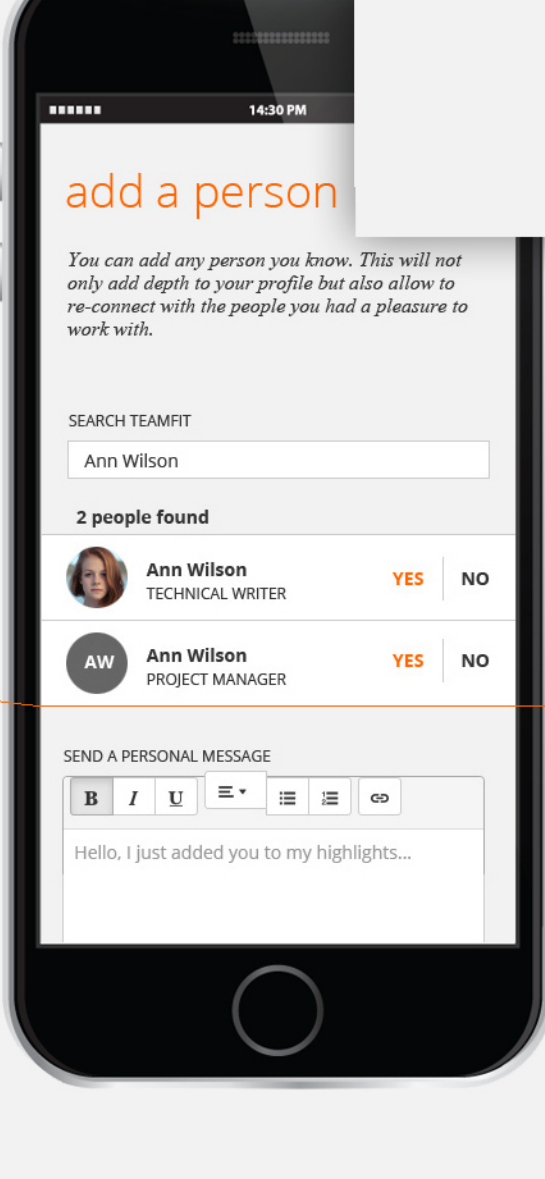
14:30 PM

add a person

You can add any person you know. This will not only add depth to your profile but also allow to re-connect with the people you had a pleasure to work with.

SEARCH TEAMFIT

Ann Wilson

2 people found

Ann Wilson
TECHNICAL WRITER
YES NO

AW
Ann Wilson
PROJECT MANAGER
YES NO

SEND A PERSONAL MESSAGE

B I U

Hello, I just added you to my highlights...